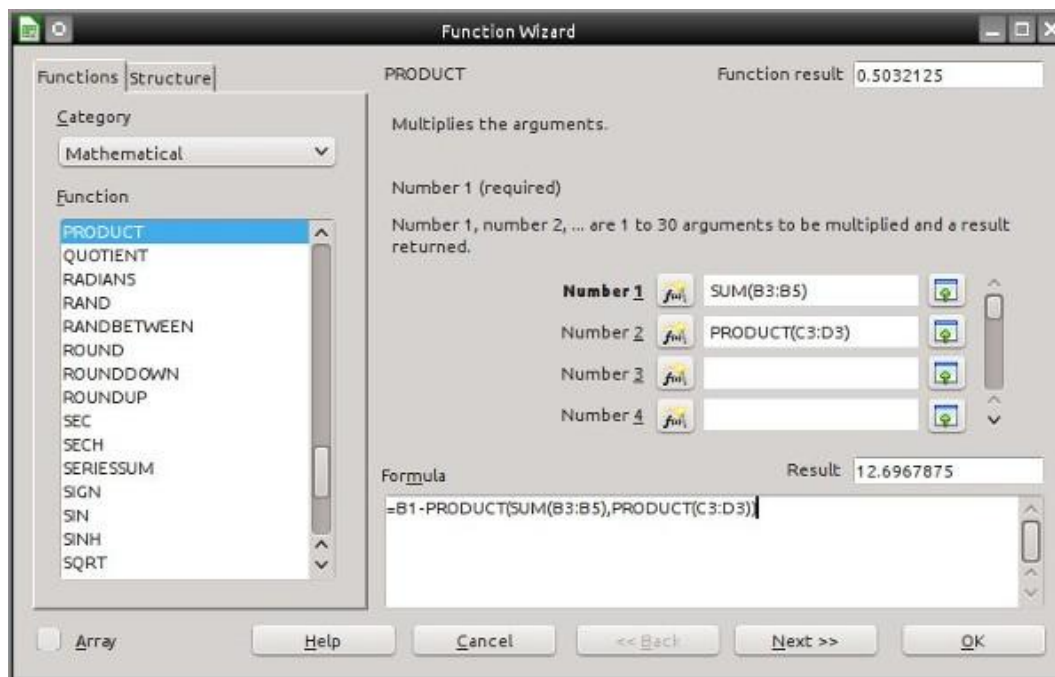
Function Wizard

Functions Structure

Category
Mathematical

Function
PRODUCT
QUOTIENT
RADIANS
RAND
RANDBETWEEN
ROUND
ROUNDDOWN
ROUNDUP
SEC
SECH
SERIESSUM
SIGN
SIN
SINH
SQRT

PRODUCT

Function result 0.5032125

Multiplies the arguments.

Number 1 (required)

Number 1, number 2, ... are 1 to 30 arguments to be multiplied and a result returned.

Number 1 SUM(B3:B5)
Number 2 PRODUCT(C3:D3)
Number 3
Number 4

Formula

Result 12.6967875

=B1-PRODUCT(SUM(B3:B5),PRODUCT(C3:D3))

Array Help Cancel << Back Next >> OK